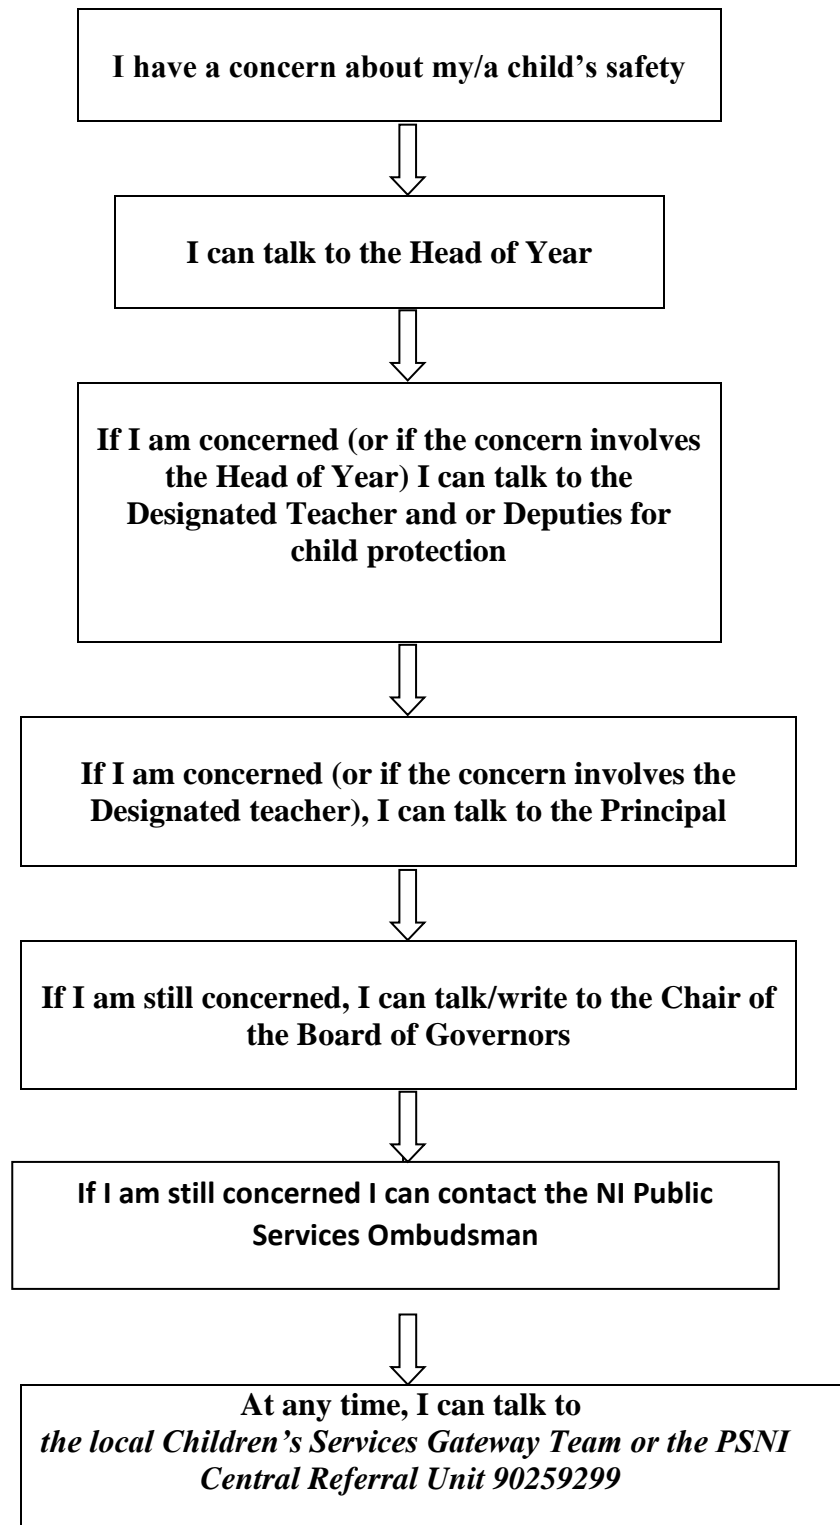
I have a concern about my/a child's safety

I can talk to the Head of Year

If I am concerned (or if the concern involves the Head of Year) I can talk to the Designated Teacher and or Deputies for child protection

If I am concerned (or if the concern involves the Designated teacher), I can talk to the Principal

If I am still concerned, I can talk/write to the Chair of the Board of Governors

If I am still concerned I can contact the NI Public Services Ombudsman

At any time, I can talk to
the local Children's Services Gateway Team or the PSNI Central Referral Unit 90259299